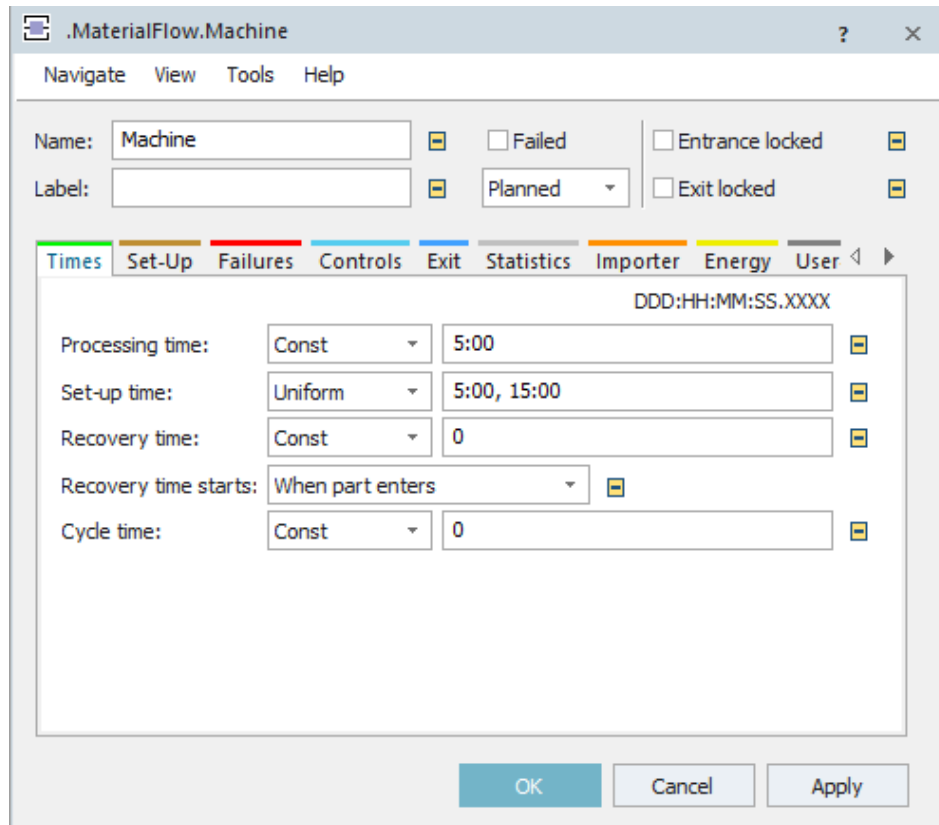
.MaterialFlow.Machine ? ×

Navigate View Tools Help

Name: Machine
Failed
Entrance locked
Label:
Planned
Exit locked

Times Set-Up Failures Controls Exit Statistics Importer Energy User

DDD:HH:MM:SS.XXXX

Processing time: Const 5:00
Set-up time: Uniform 5:00, 15:00
Recovery time: Const 0
Recovery time starts: When part enters
Cycle time: Const 0

OK Cancel Apply